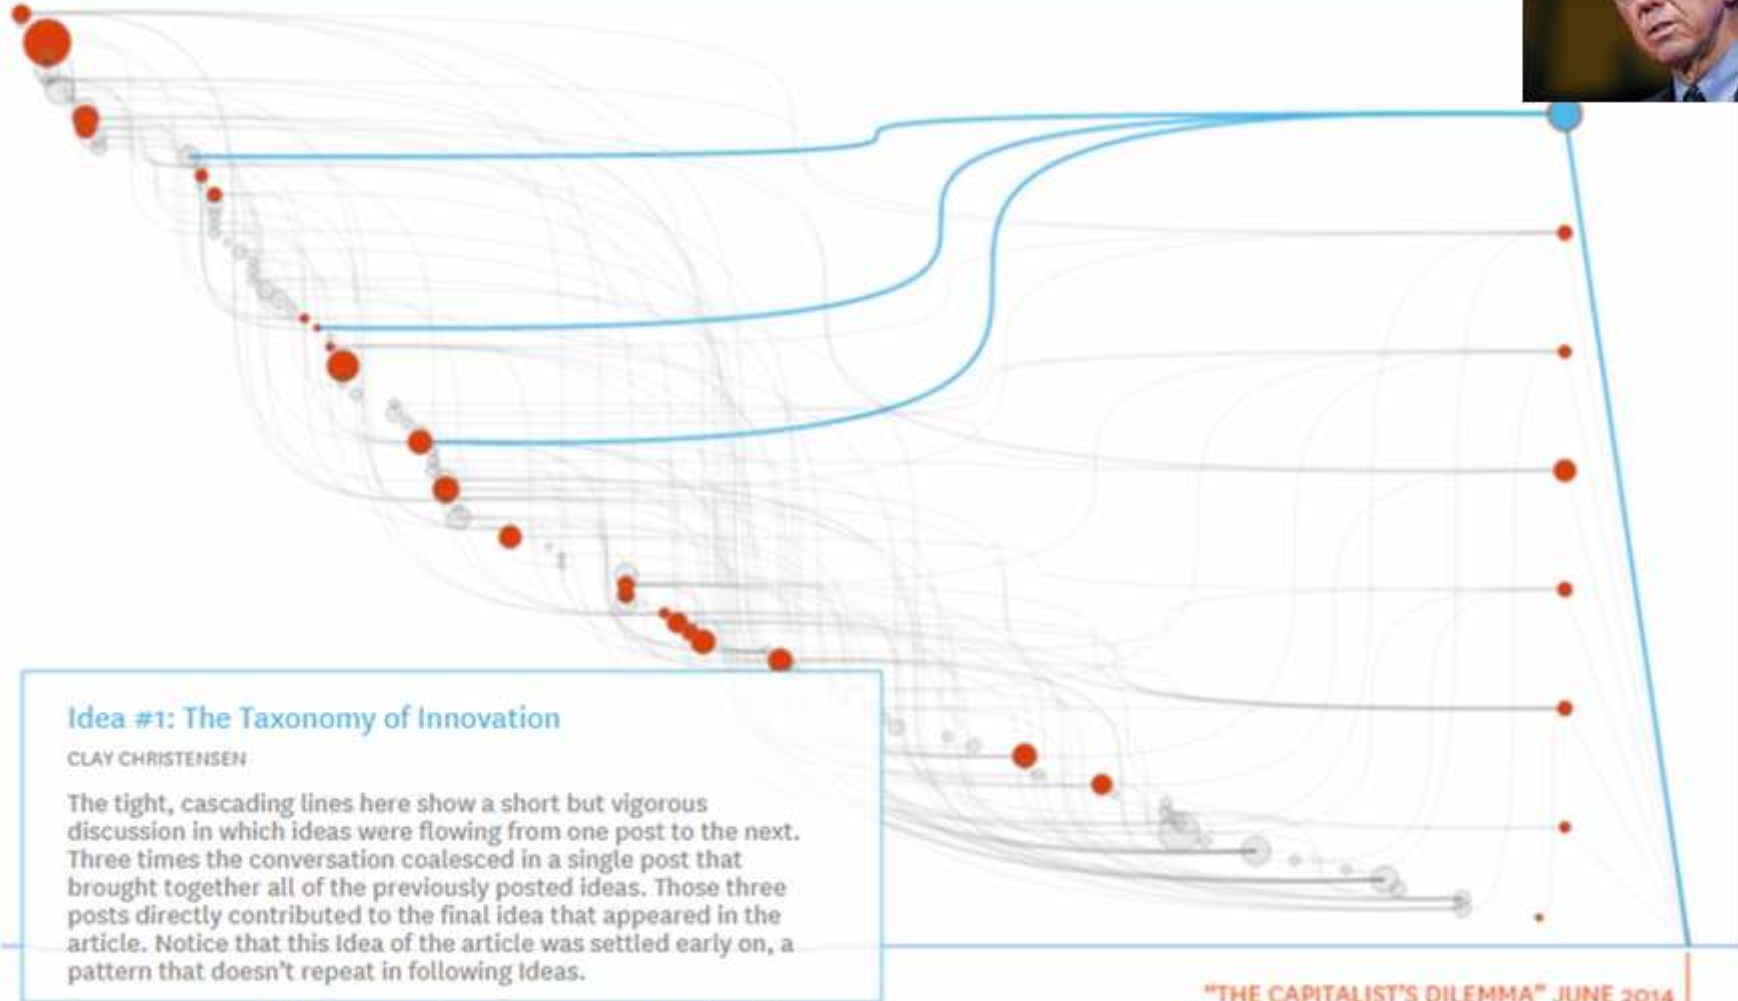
Idea #1: The Taxonomy of Innovation

CLAY CHRISTENSEN

The tight, cascading lines here show a short but vigorous discussion in which ideas were flowing from one post to the next. Three times the conversation coalesced in a single post that brought together all of the previously posted ideas. Those three posts directly contributed to the final idea that appeared in the article. Notice that this Idea of the article was settled early on, a pattern that doesn't repeat in following Ideas.

"THE CAPITALIST'S DILEMMA" JUNE 2014